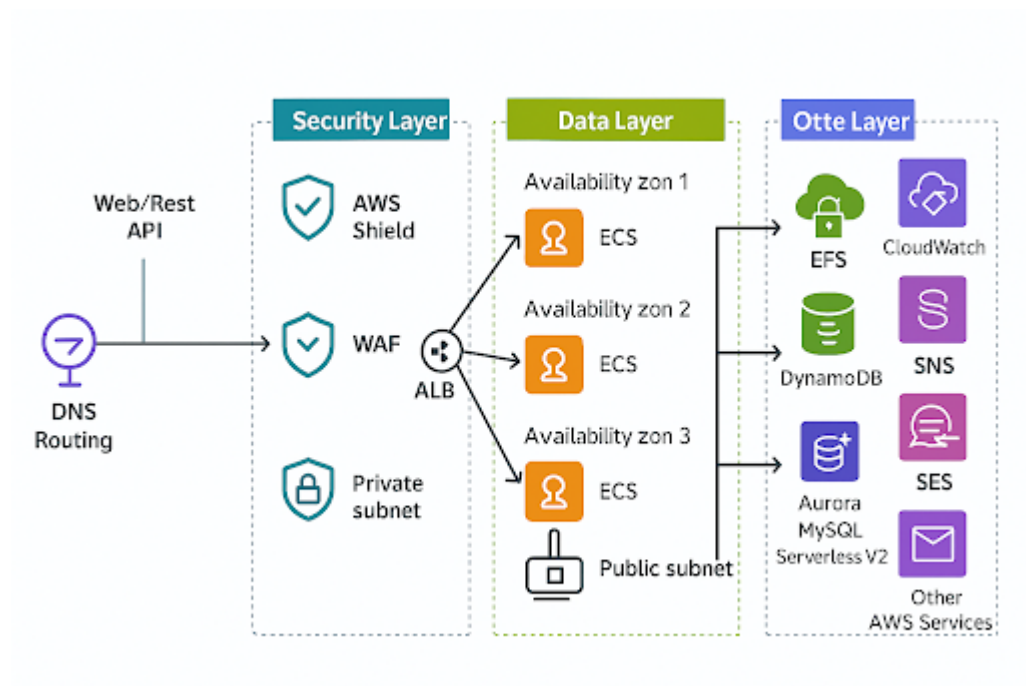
Web/Rest API

DNS Routing

Security Layer

AWS Shield

WAF

Private subnet

ALB

Data Layer

Availability zon 1

ECS

Availability zon 2

ECS

Availability zon 3

ECS

Public subnet

Otte Layer

EFS

CloudWatch

DynamoDB

SNS

SES

Aurora MySQL Serverless V2

Other AWS Services